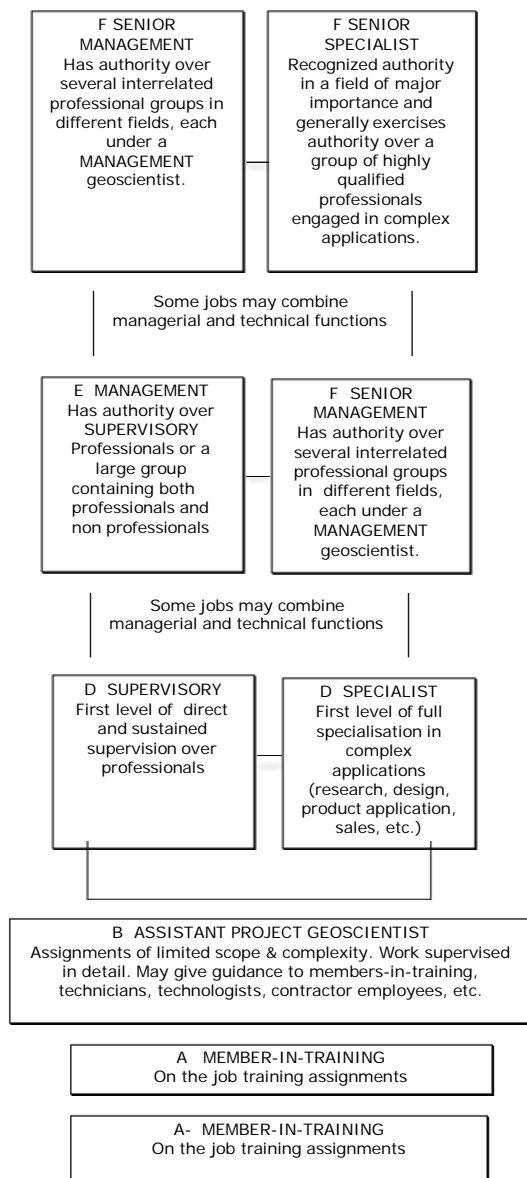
F SENIOR MANAGEMENT
Has authority over several interrelated professional groups in different fields, each under a MANAGEMENT geoscientist.

F SENIOR SPECIALIST
Recognized authority in a field of major importance and generally exercises authority over a group of highly qualified professionals engaged in complex applications.

Some jobs may combine managerial and technical functions

E MANAGEMENT
Has authority over SUPERVISORY Professionals or a large group containing both professionals and non professionals

F SENIOR MANAGEMENT
Has authority over several interrelated professional groups in different fields, each under a MANAGEMENT geoscientist.

Some jobs may combine managerial and technical functions

D SUPERVISORY
First level of direct and sustained supervision over professionals

D SPECIALIST
First level of full specialisation in complex applications (research, design, product application, sales, etc.)

B ASSISTANT PROJECT GEOSCIENTIST
Assignments of limited scope & complexity. Work supervised in detail. May give guidance to members-in-training, technicians, technologists, contractor employees, etc.

A MEMBER-IN-TRAINING
On the job training assignments

A- MEMBER-IN-TRAINING
On the job training assignments